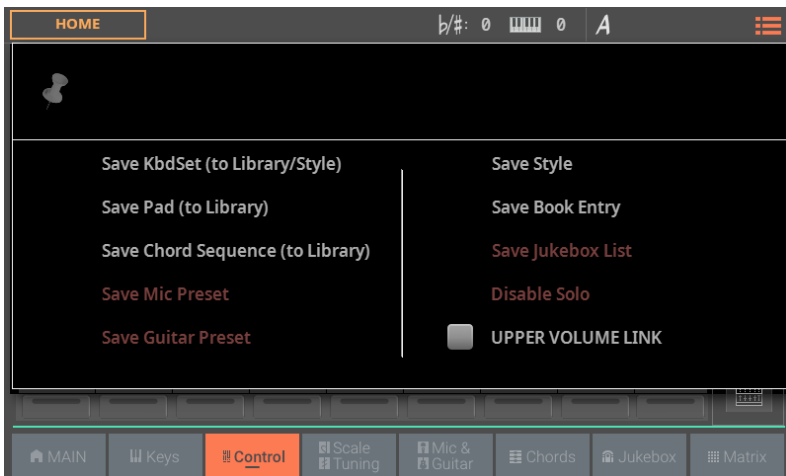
HOME

♭/♯: 0 0 A

Save KbdSet (to Library/Style)

Save Pad (to Library)

Save Chord Sequence (to Library)

Save Mic Preset

Save Guitar Preset

Save Style

Save Book Entry

Save Jukebox List

Disable Solo

UPPER VOLUME LINK

MAIN

Keys

Control

Scale Tuning

Mic & Guitar

Chords

Jukebox

Matrix